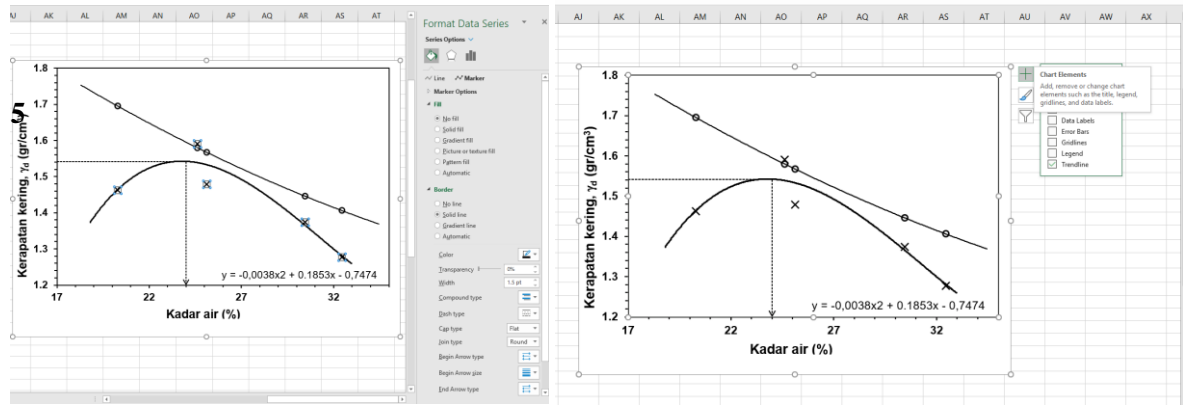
AJ AK AL AM AN AO AP AQ AR AS AT

1.8
1.7
1.6
1.5
1.4
1.3
1.2
17 22 27 32

Kerapatan kering, $\gamma_d$ (gr/cm³)

Kadar air (%)

y = -0,0038x2 + 0.1853x - 0,7474

Format Data Series

Series Options

Line
Marker

Marker Options

Fill

No fill
Solid fill
Gradient fill
Picture or texture fill
Pattern fill
Automatic

Border

No line
Solid line
Gradient line
Automatic

Color
Transparency 0%
Width 1.5 pt
Compound type
Dash type
Cap type Flat
Join type Round
Begin Arrow type
Begin Arrow size
End Arrow type

AJ AK AL AM AN AO AP AQ AR AS AT AU AV AW AX

1.8
1.7
1.6
1.5
1.4
1.3
1.2
17 22 27 32

Kerapatan kering, $\gamma_d$ (gr/cm³)

Kadar air (%)

y = -0,0038x2 + 0.1853x - 0,7474

Chart Elements

Add, remove or change chart elements such as the title, legend, gridlines, and data labels.

Data Labels
Error Bars
Gridlines
Legend
Trendline